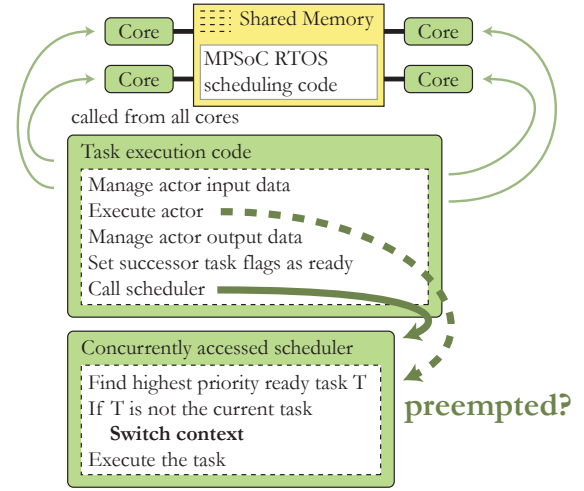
Core

Core

Shared Memory

MPSoC RTOS scheduling code

Core

Core

called from all cores

Task execution code

Manage actor input data
Execute actor
Manage actor output data
Set successor task flags as ready
Call scheduler

Concurrently accessed scheduler

Find highest priority ready task T
If T is not the current task
**Switch context**
Execute the task

preempted?